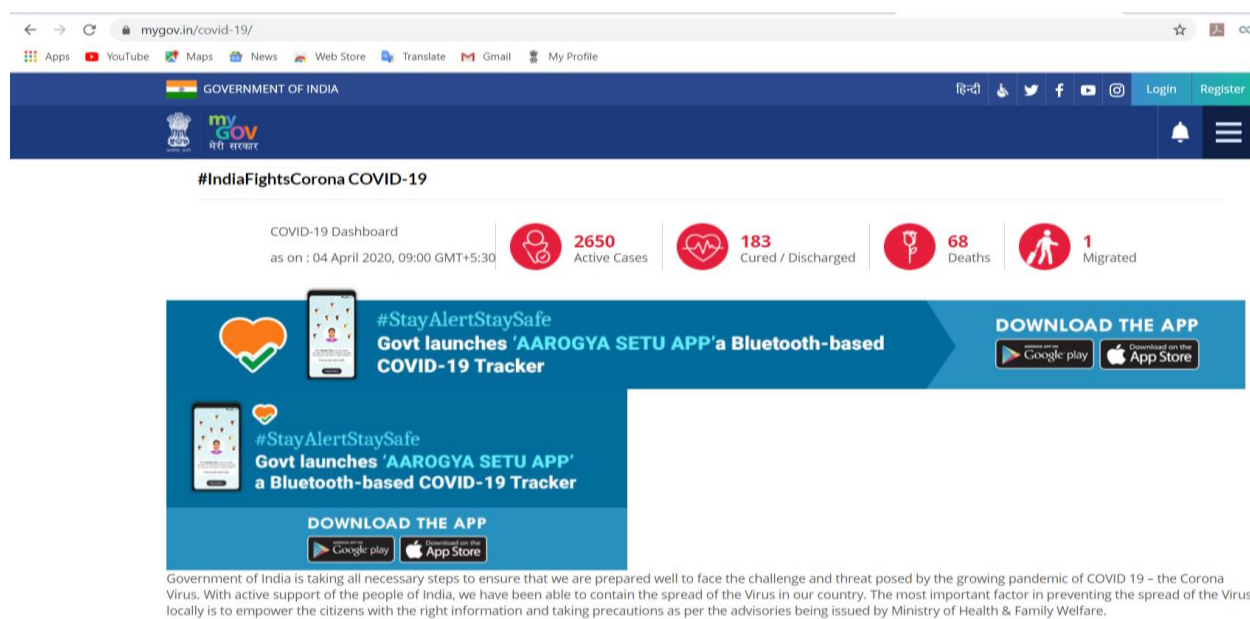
mygov.in/covid-19/

Apps YouTube Maps News Web Store Translate Gmail My Profile

GOVERNMENT OF INDIA

हिन्दी Login Register

my GOV मेरी सरकार

#IndiaFightsCorona COVID-19

COVID-19 Dashboard
as on : 04 April 2020, 09:00 GMT+5:30

2650
Active Cases

183
Cured / Discharged

68
Deaths

1
Migrated

#StayAlertStaySafe
Govt launches 'AAROGYA SETU APP'a Bluetooth-based COVID-19 Tracker

DOWNLOAD THE APP
Google play
App Store

#StayAlertStaySafe
Govt launches 'AAROGYA SETU APP' a Bluetooth-based COVID-19 Tracker

DOWNLOAD THE APP
Google play
App Store

Government of India is taking all necessary steps to ensure that we are prepared well to face the challenge and threat posed by the growing pandemic of COVID 19 – the Corona Virus. With active support of the people of India, we have been able to contain the spread of the Virus in our country. The most important factor in preventing the spread of the Virus locally is to empower the citizens with the right information and taking precautions as per the advisories being issued by Ministry of Health & Family Welfare.